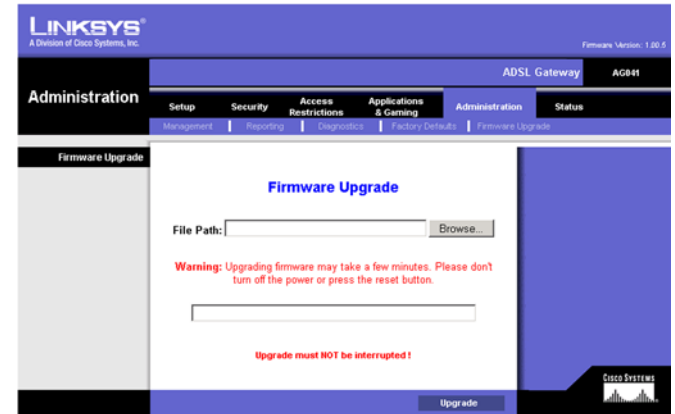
LINKSYS®
A Division of Cisco Systems, Inc.

Firmware Version: 1.00.5

ADSL Gateway AG041

Administration

Setup | Security | Access Restrictions | Applications & Gaming | Administration | Status

Management | Reporting | Diagnostics | Factory Defaults | Firmware Upgrade

Firmware Upgrade

Firmware Upgrade

File Path: Browse...

Warning: Upgrading firmware may take a few minutes. Please don't turn off the power or press the reset button.

Upgrade must NOT be interrupted !

CISCO SYSTEMS

Upgrade